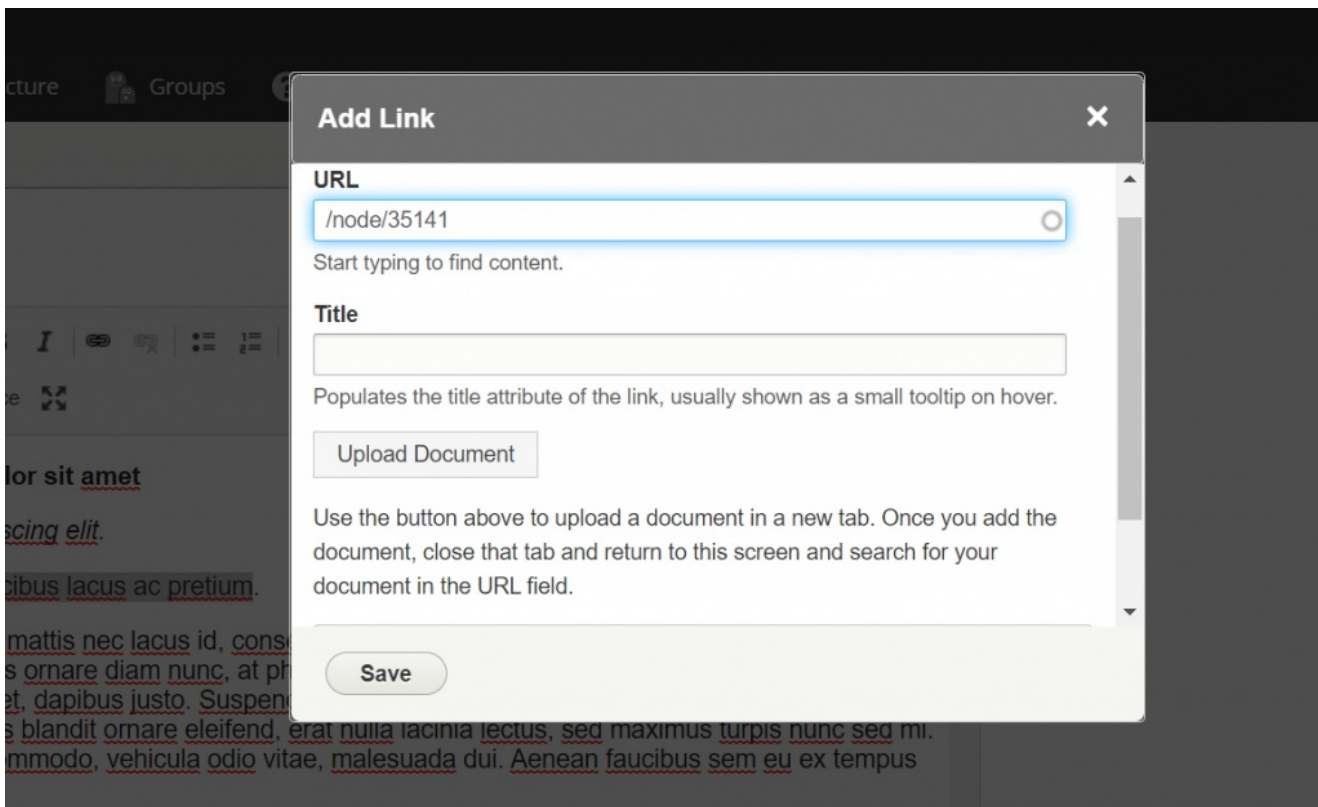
cture Groups

Add Link

URL

/node/35141

Start typing to find content.

Title

Populates the title attribute of the link, usually shown as a small tooltip on hover.

Upload Document

Use the button above to upload a document in a new tab. Once you add the document, close that tab and return to this screen and search for your document in the URL field.

Save

e

lor sit amet

scing elit.

cibus lacus ac pretium.

mattis nec lacus id, cons
s ornare diam nunc, at ph
et, dapibus justo. Suspen
s blandit ornare eleifend, erat nulla lacinia lectus, sed maximus turpis nunc sed mi.
mmodo, vehicula odio vitae, malesuada dui. Aenean faucibus sem eu ex tempus